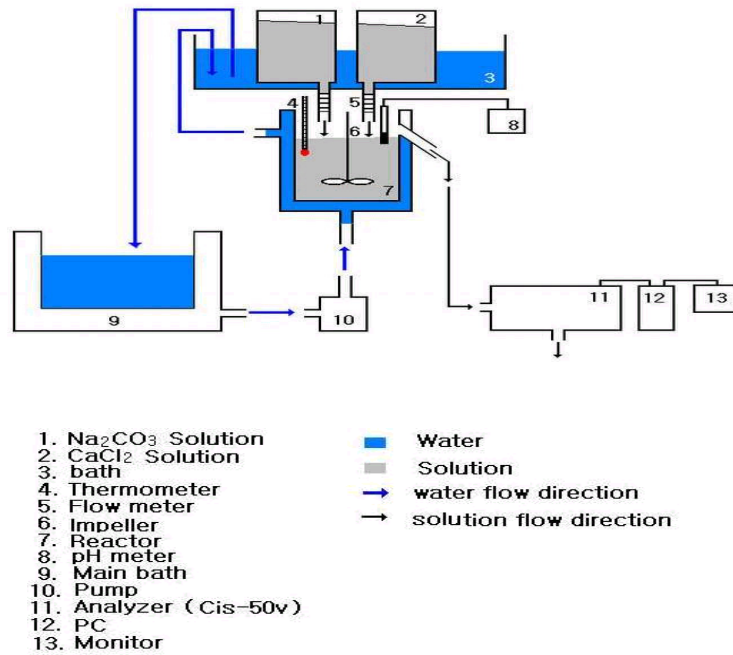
1 2 3 4 5 6 7 8 9 10 11 12 13

1. $Na_2CO_3$ Solution
2. $CaCl_2$ Solution
3. bath
4. Thermometer
5. Flow meter
6. Impeller
7. Reactor
8. pH meter
9. Main bath
10. Pump
11. Analyzer (Cis-50v)
12. PC
13. Monitor

Water
Solution
water flow direction
solution flow direction